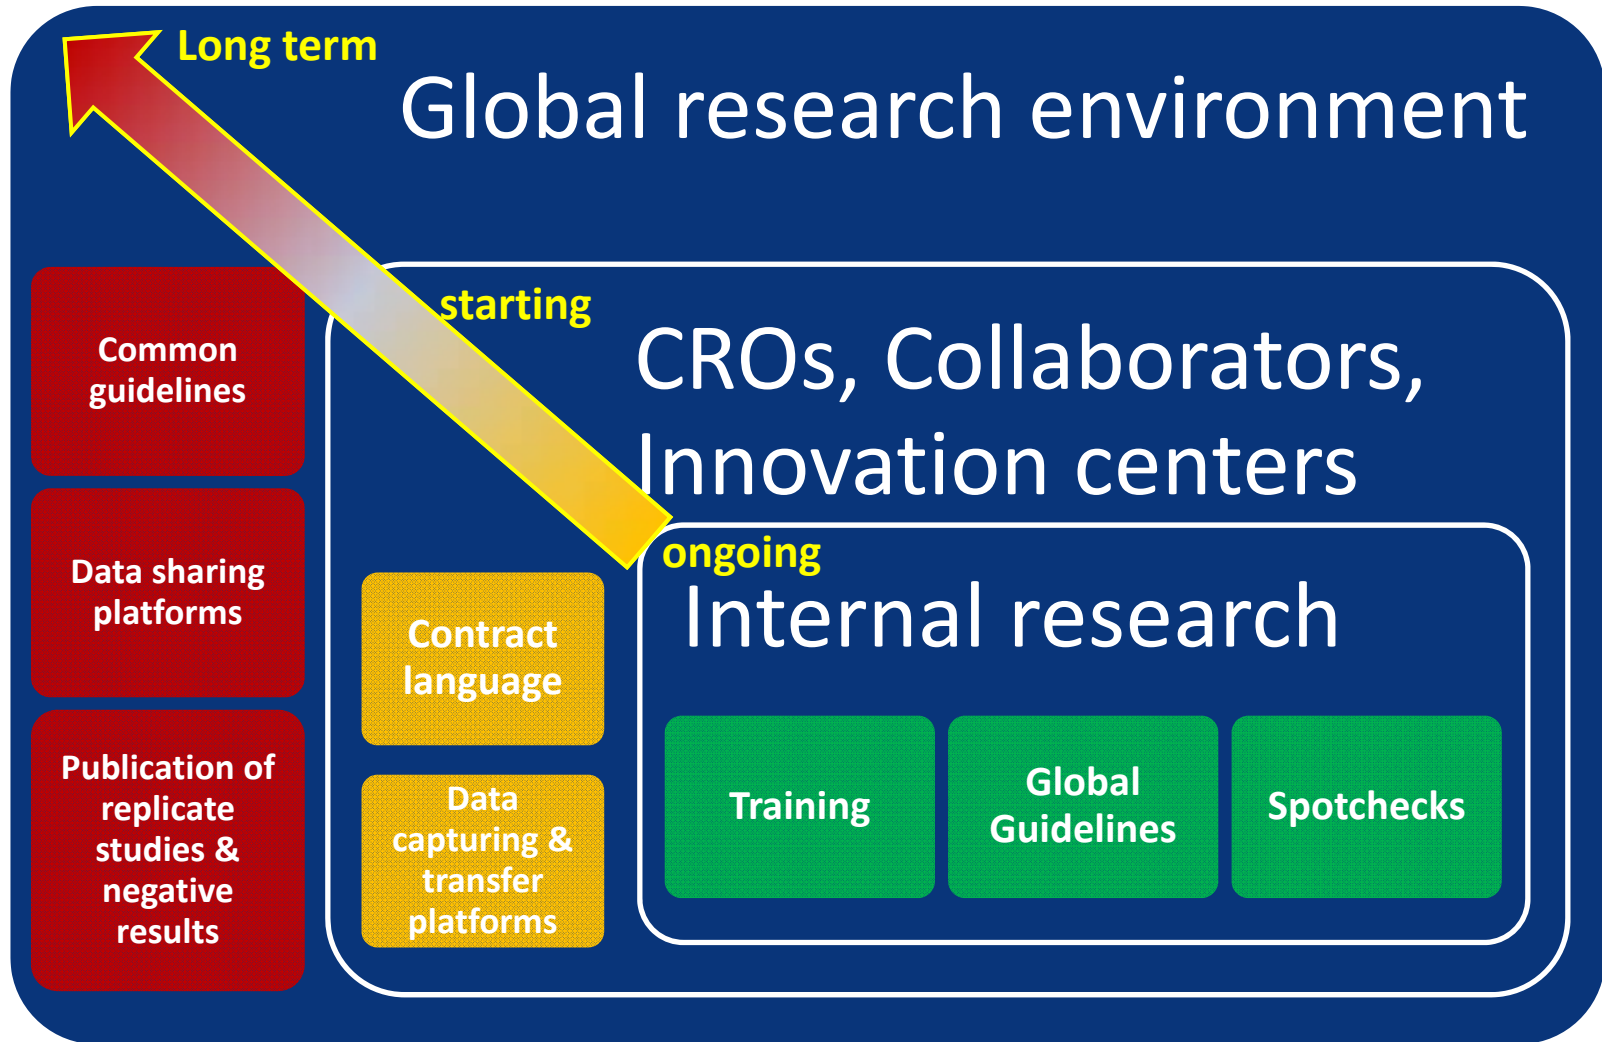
Long term

Global research environment

Common guidelines

Data sharing platforms

Publication of replicate studies & negative results

starting

CROs, Collaborators, Innovation centers

Contract language

Data capturing & transfer platforms

ongoing

Internal research

Training

Global Guidelines

Spotchecks